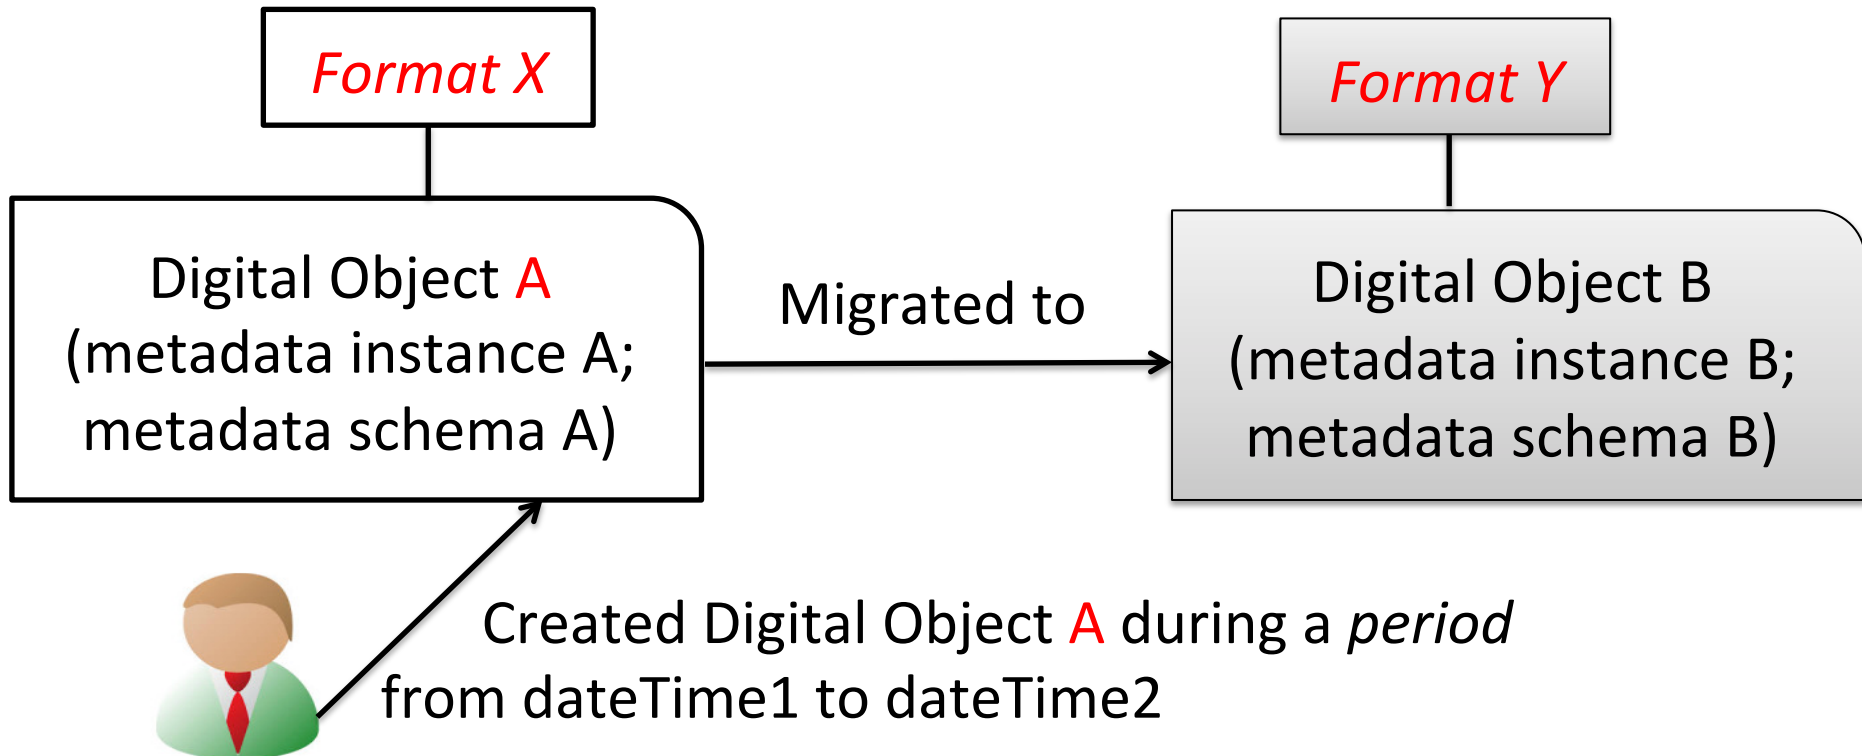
Format X

Format Y

Digital Object A (metadata instance A; metadata schema A)

Migrated to

Digital Object B (metadata instance B; metadata schema B)

Created Digital Object A during a *period* from dateTime1 to dateTime2